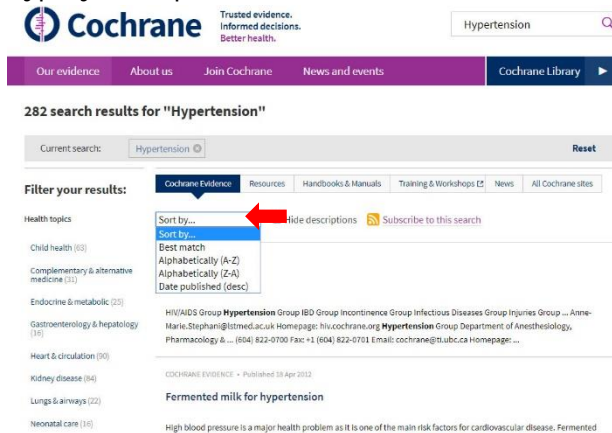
Cochrane

Trusted evidence. Informed decisions. Better health.

Hypertension

Our evidence | About us | Join Cochrane | News and events | Cochrane Library

282 search results for "Hypertension"

Current search: Hypertension

Reset

Filter your results:

Health topics

Child health (63)

Complementary & alternative medicine (31)

Endocrine & metabolic (25)

Gastroenterology & hepatology (36)

Heart & circulation (90)

Kidney disease (84)

Lungs & airways (22)

Neonatal care (16)

Cochrane Evidence | Resources | Handbooks & Manuals | Training & Workshops | News | All Cochrane sites

Sort by...

Sort by...
Best match
Alphabetically (A-Z)
Alphabetically (Z-A)
Date published (desc)

Hide descriptions

Subscribe to this search

HIV/AIDS Group **Hypertension** Group IBD Group Incontinence Group Infectious Diseases Group Injuries Group ... Anne-Marie.Stephani@lstmed.ac.uk Homepage: hiv.cochrane.org **Hypertension** Group Department of Anesthesiology, Pharmacology & ... (604) 822-0700 Fax: +1 (604) 822-0701 Email: cochrane@ti.ubc.ca Homepage: ...

COCHRANE EVIDENCE • Published 18 Apr 2012

Fermented milk for hypertension

High blood pressure is a major health problem as it is one of the main risk factors for cardiovascular disease. Fermented